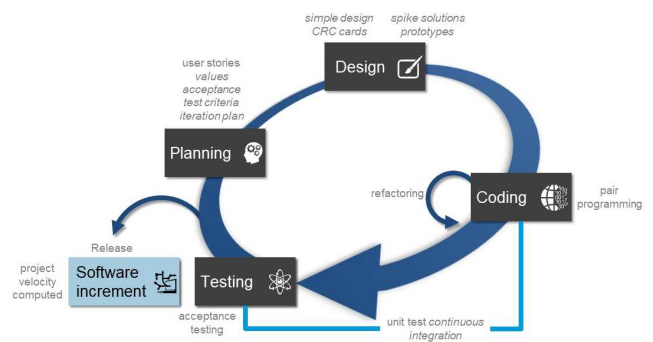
simple design
CRC cards

spike solutions
prototypes

Design

user stories
values
acceptance
test criteria
iteration plan

Planning

refactoring

Coding

pair
programming

Release

project
velocity
computed

Software
increment

Testing

acceptance
testing

unit test continuous
integration